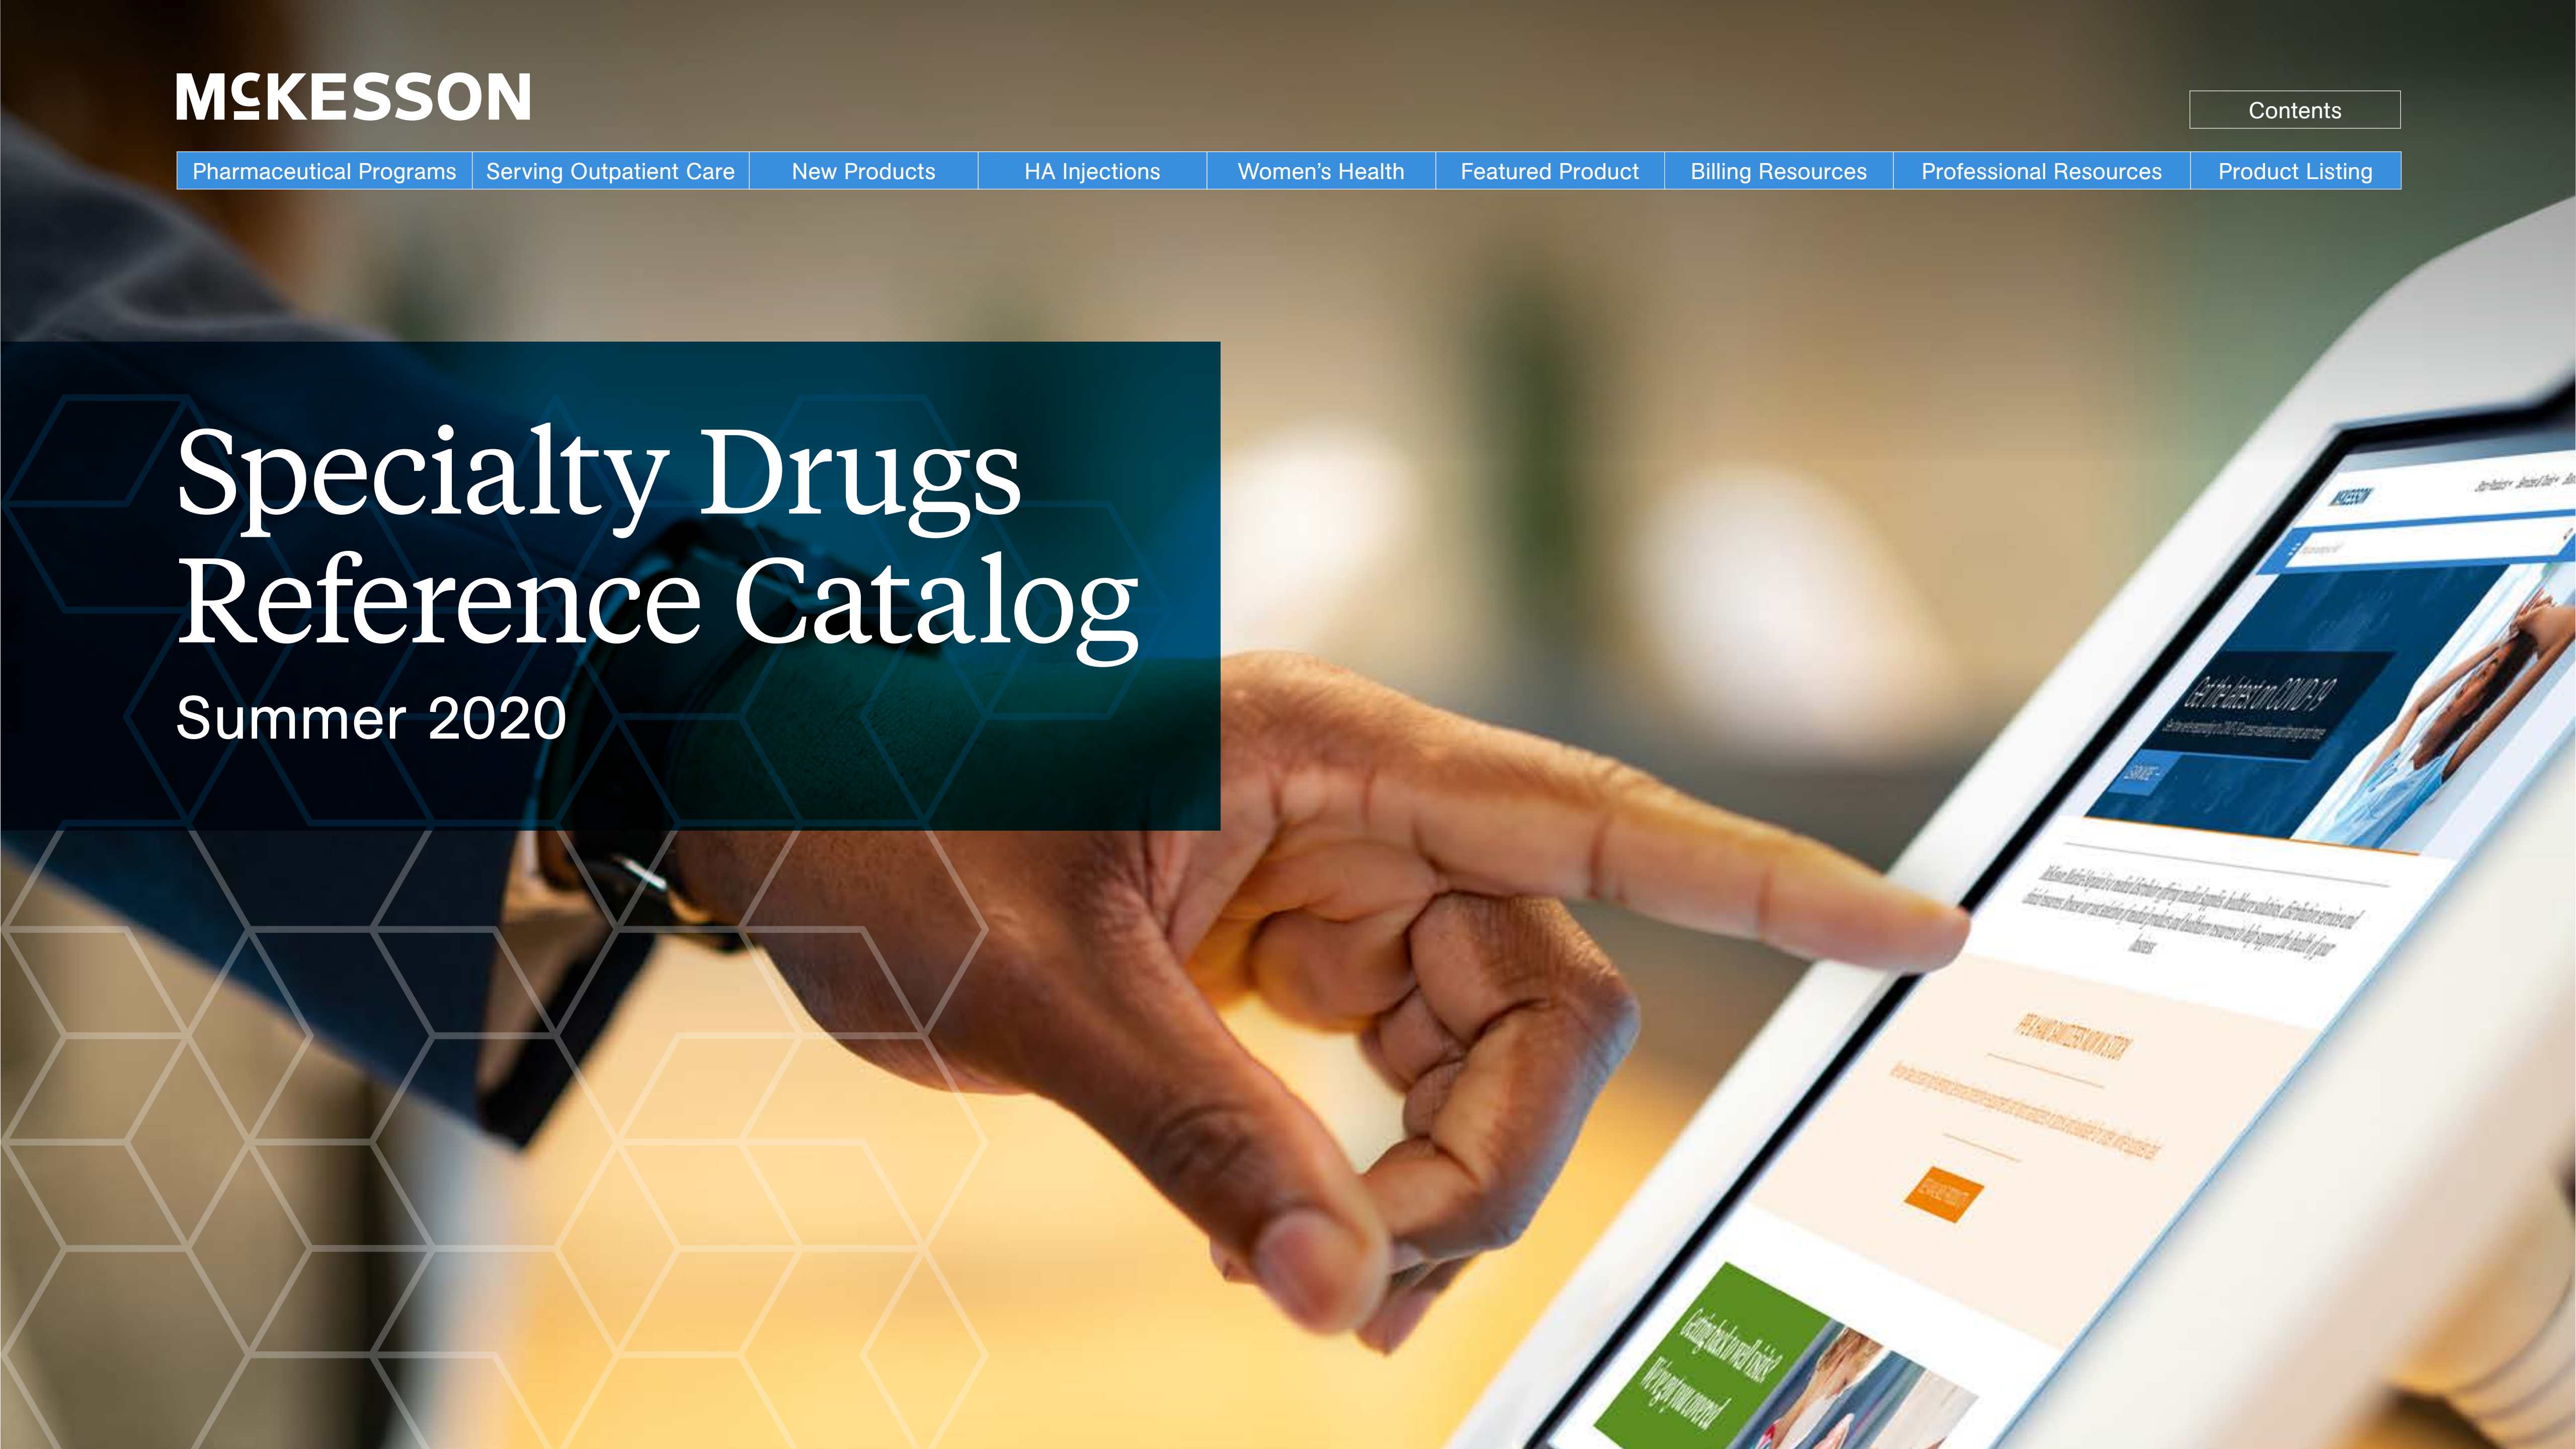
McKESSON

Contents

Pharmaceutical Programs | Serving Outpatient Care | New Products | HA Injections | Women's Health | Featured Product | Billing Resources | Professional Resources | Product Listing

Specialty Drugs Reference Catalog

Summer 2020

Get the latest on COVID-19

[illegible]

Getting back to well visits?